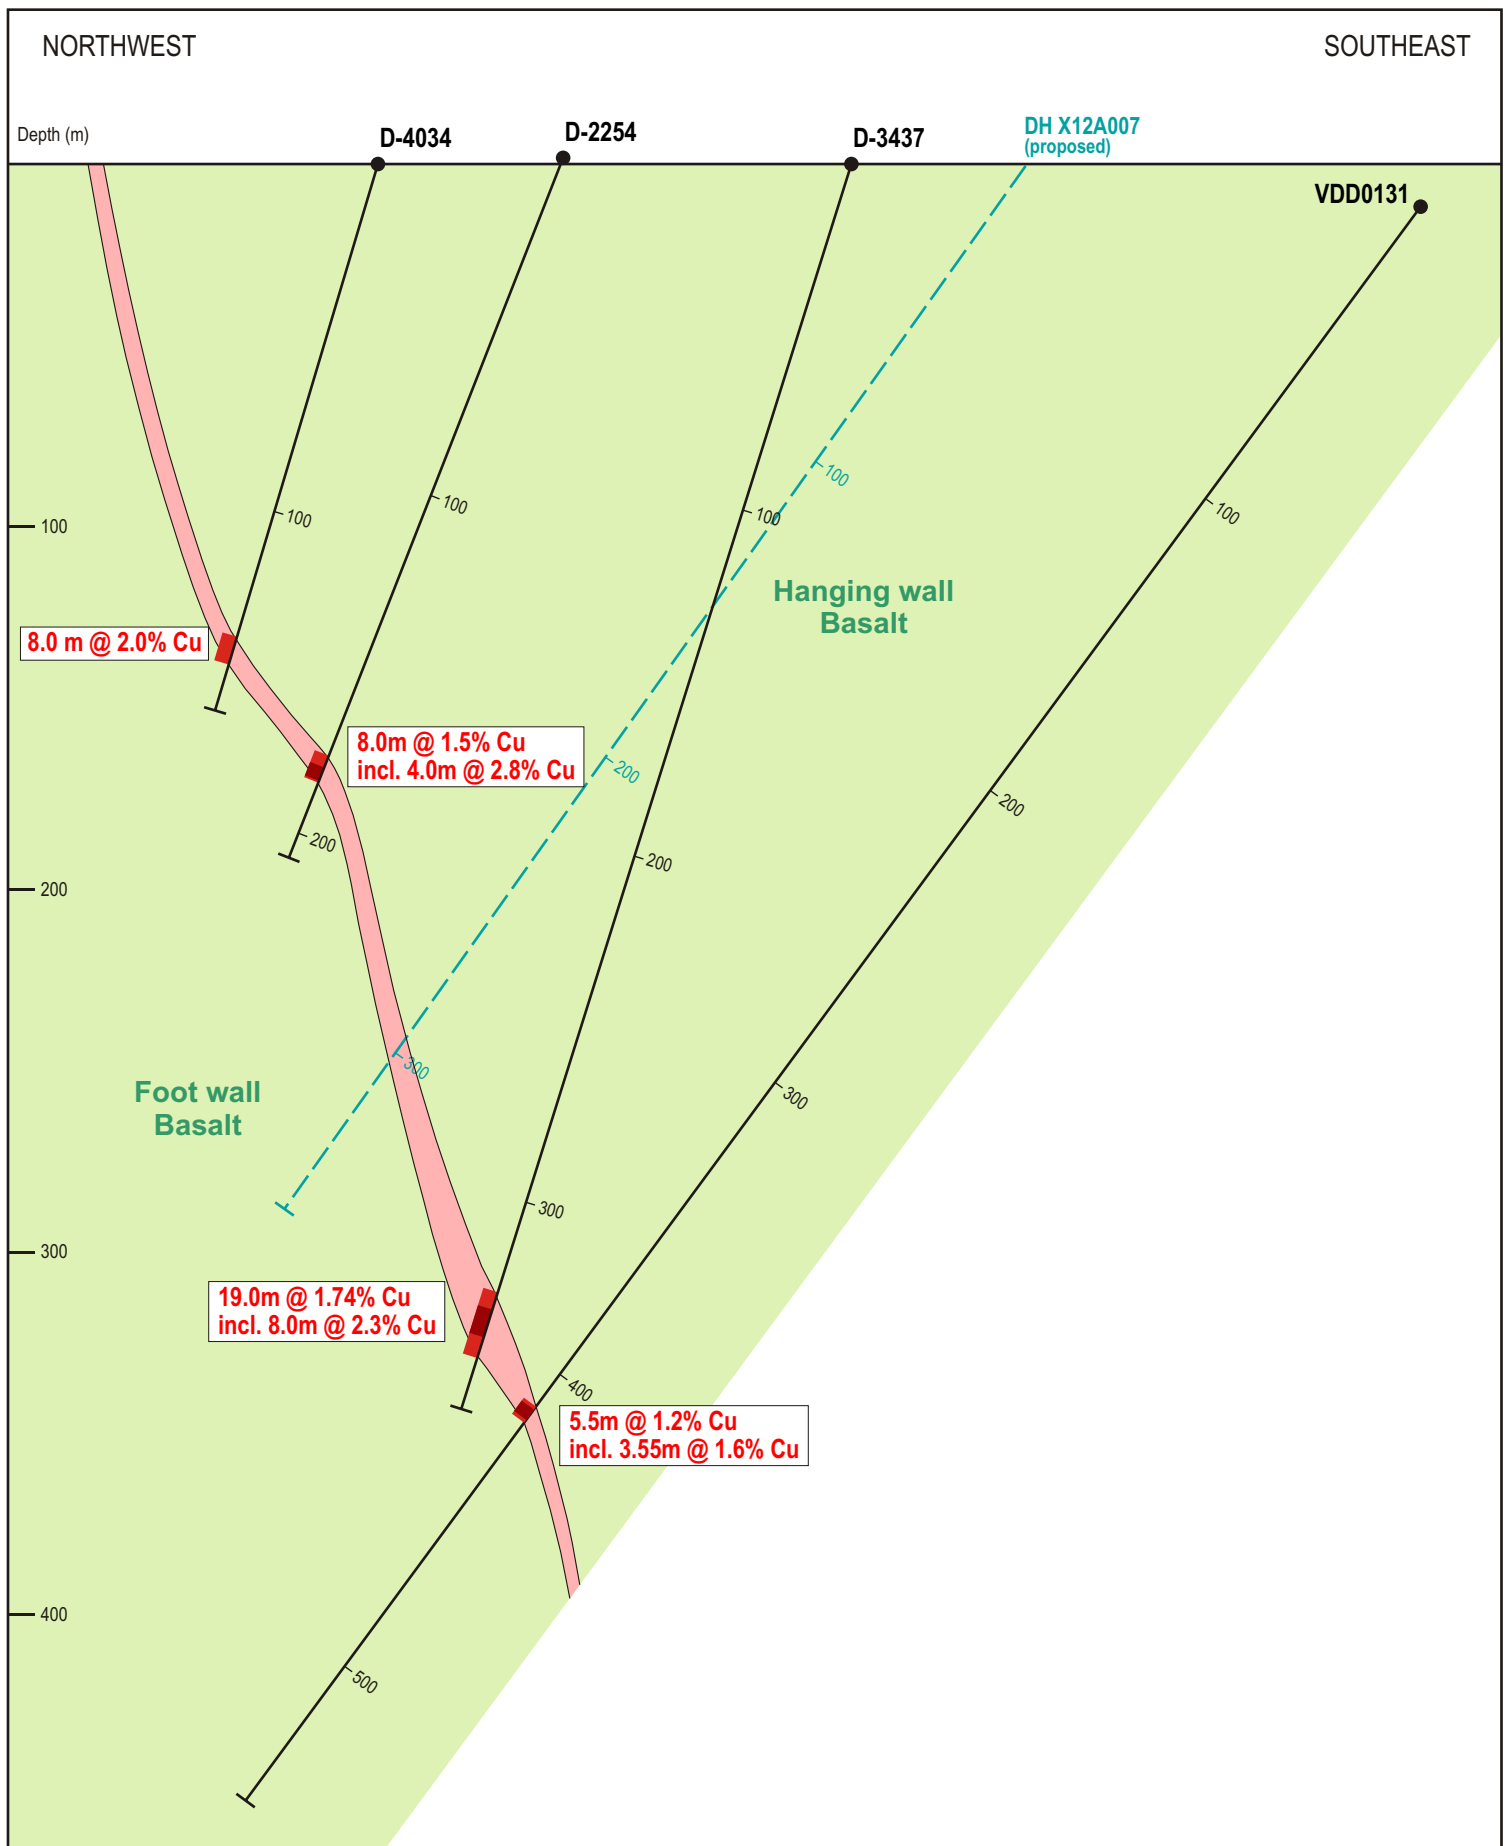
NORTHWEST

SOUTHEAST

Depth (m)

D-4034

D-2254

D-3437

DH X12A007
(proposed)

VDD0131

100

100

100

100

100

100

Hanging wall
Basalt

8.0 m @ 2.0% Cu

8.0m @ 1.5% Cu
incl. 4.0m @ 2.8% Cu

200

200

200

200

200

200

300

Foot wall
Basalt

300

300

300

19.0m @ 1.74% Cu
incl. 8.0m @ 2.3% Cu

400

5.5m @ 1.2% Cu
incl. 3.55m @ 1.6% Cu

400

500